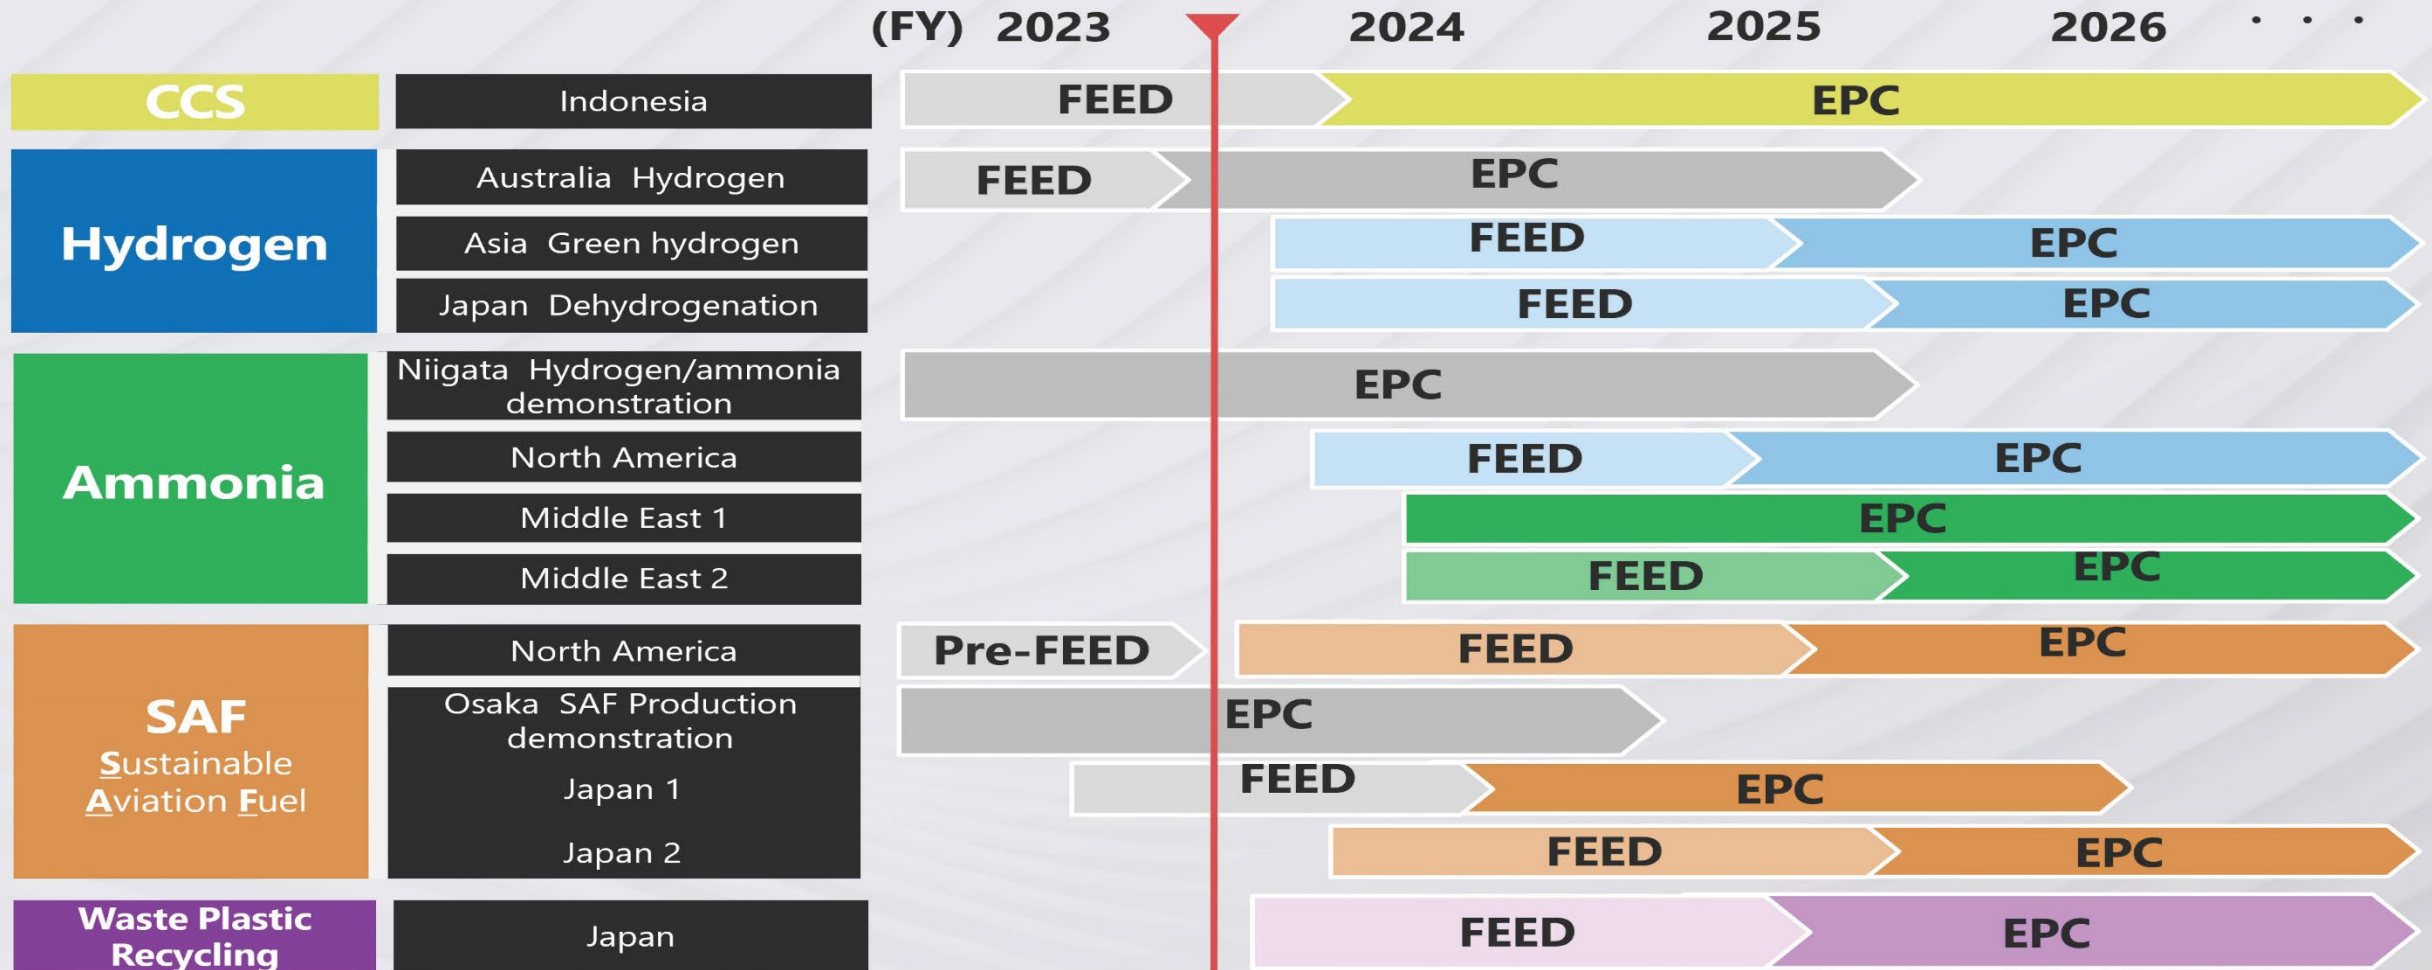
(FY) 2023 2024 2025 2026 . . .

CCS | Indonesia | FEED | EPC

Hydrogen
Australia Hydrogen | FEED | EPC
Asia Green hydrogen | FEED | EPC
Japan Dehydrogenation | FEED | EPC

Ammonia
Niigata Hydrogen/ammonia demonstration | EPC
North America | FEED | EPC
Middle East 1 | EPC
Middle East 2 | FEED | EPC

SAF
Sustainable Aviation Fuel
North America | Pre-FEED | FEED | EPC
Osaka SAF Production demonstration | EPC
Japan 1 | FEED | EPC
Japan 2 | FEED | EPC

Waste Plastic Recycling
Japan | FEED | EPC